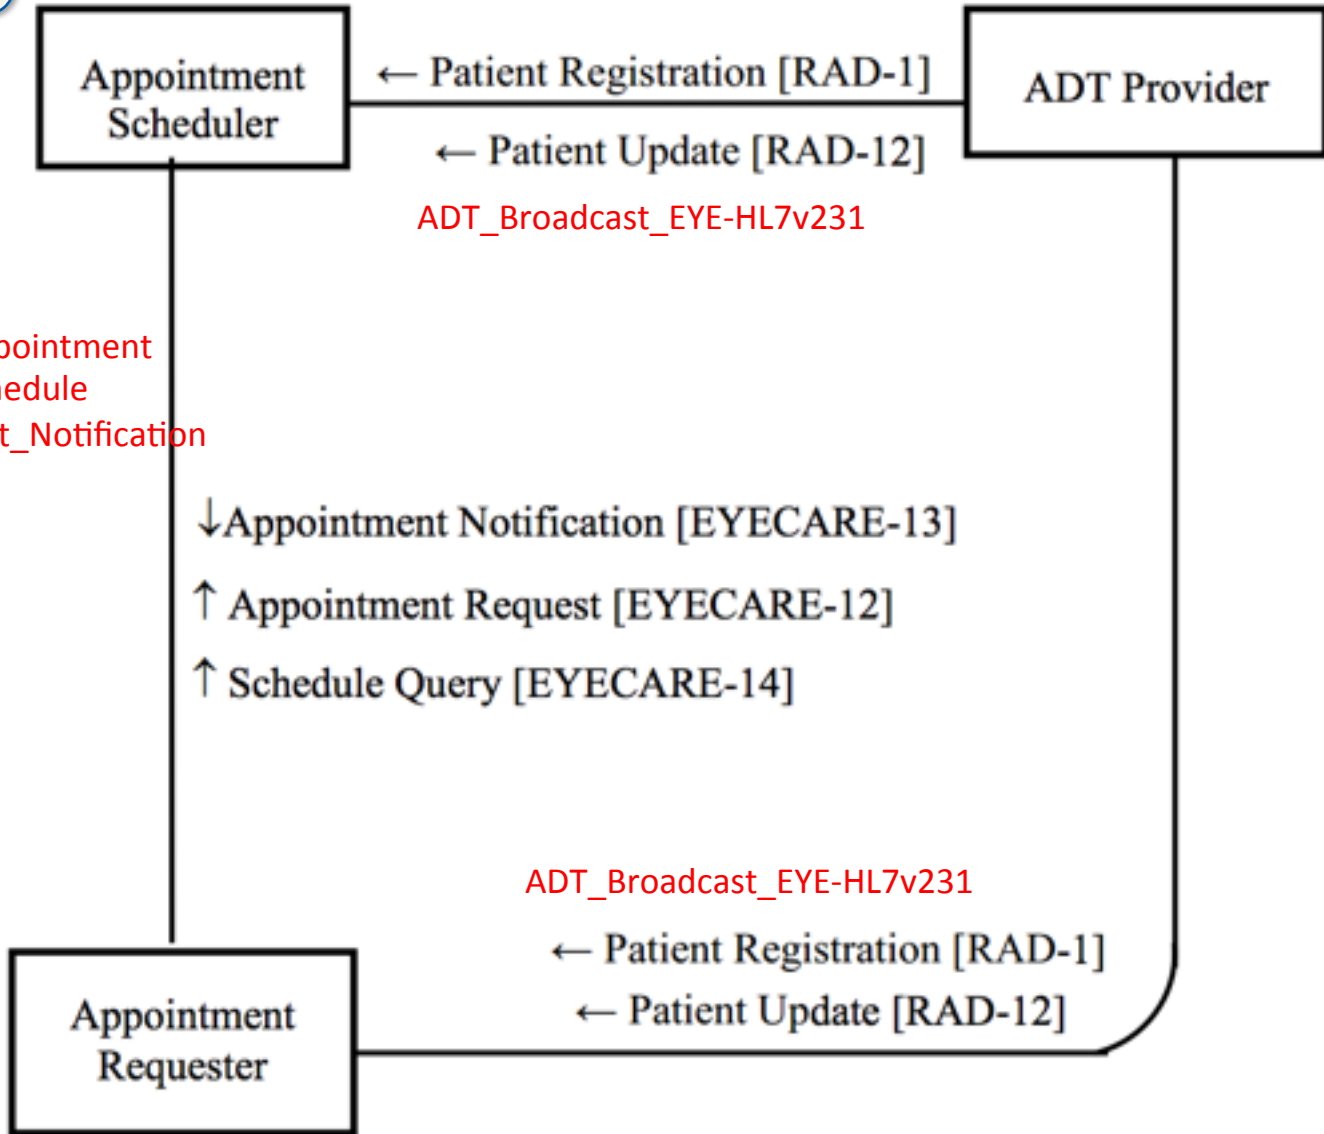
Appointment Scheduler

← Patient Registration [RAD-1]

← Patient Update [RAD-12]

ADT Provider

ADT_Broadcast_EYE-HL7v231

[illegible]pointment
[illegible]edule
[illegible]t_Notification

↓Appointment Notification [EYECARE-13]

↑ Appointment Request [EYECARE-12]

↑ Schedule Query [EYECARE-14]

ADT_Broadcast_EYE-HL7v231

← Patient Registration [RAD-1]

← Patient Update [RAD-12]

Appointment Requester